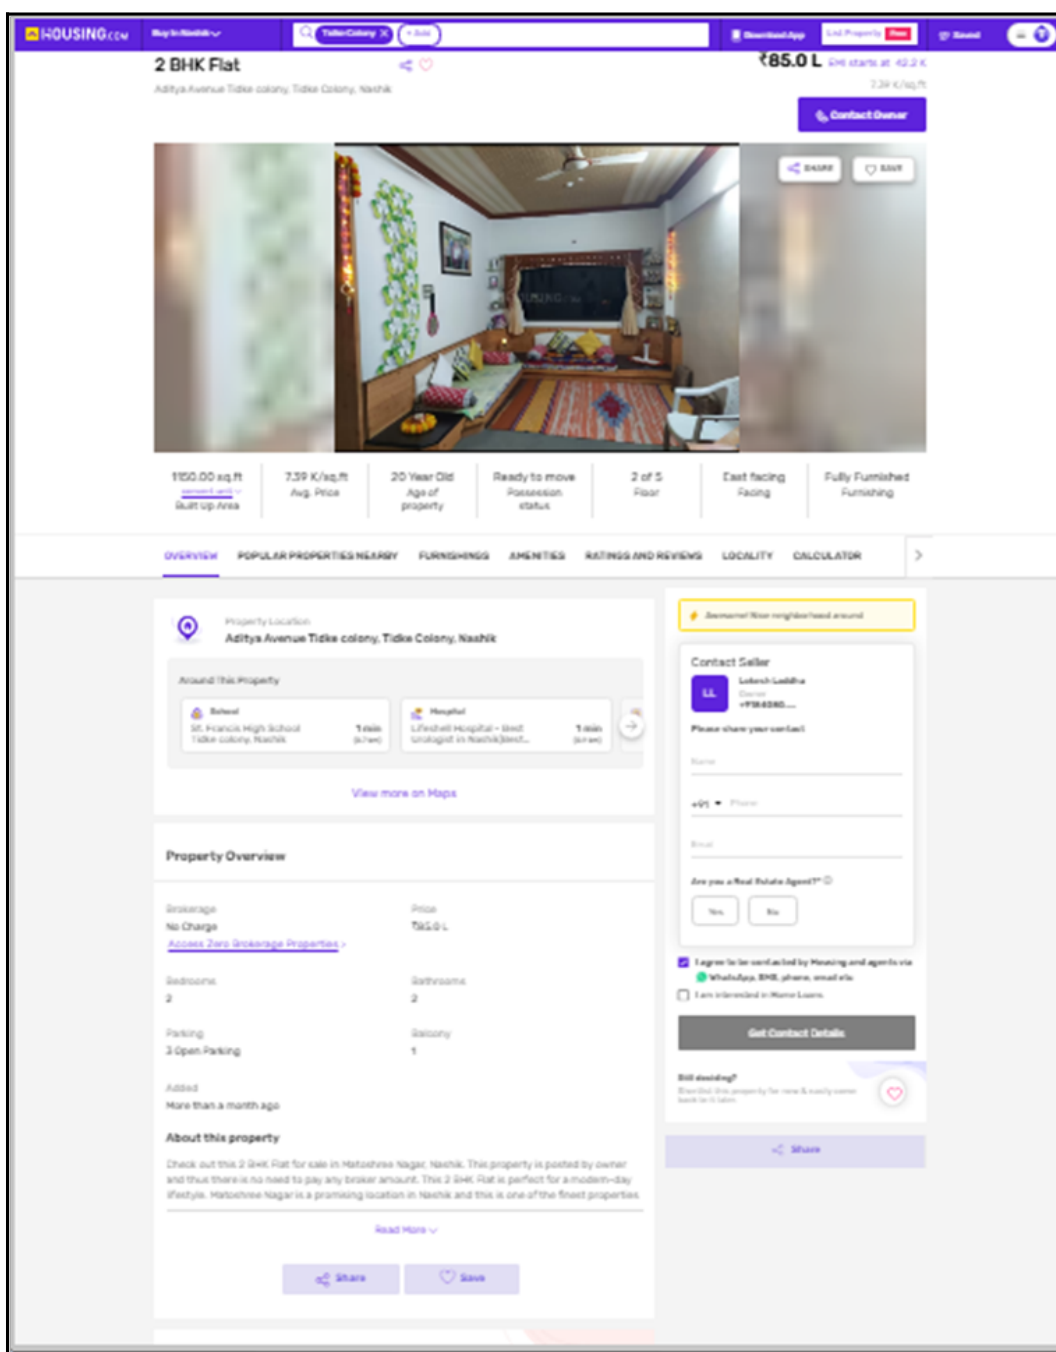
HOUSING.com Buy in Nashik Tidke Colony + Add Download App List Property Free Saved

2 BHK Flat

Aditya Avenue Tidke colony, Tidke Colony, Nashik

₹85.0 L EMI starts at 42.2 K

7.39 K/sq.ft

Contact Owner

SHARE SAVE

1150.00 sq.ft
Built Up Area

7.39 K/sq.ft
Avg. Price

20 Year Old
Age of property

Ready to move
Possession status

2 of 5
Floor

East facing
Facing

Fully Furnished
Furnishing

OVERVIEW POPULAR PROPERTIES NEARBY FURNISHINGS AMENITIES RATINGS AND REVIEWS LOCALITY CALCULATOR

Property Location
Aditya Avenue Tidke colony, Tidke Colony, Nashik

Around This Property

School
St. Francis High School Tidke colony, Nashik
1 min

Hospital
Lifeshell Hospital - Best Urologist in Nashik|Best...
1 min

View more on Maps

Property Overview

Brokerage
No Charge
Access Zero Brokerage Properties >

Price
₹85.0 L

Bedrooms
2

Bathrooms
2

Parking
3 Open Parking

Balcony
1

Added
More than a month ago

About this property

Check out this 2 BHK Flat for sale in Matoshree Nagar, Nashik. This property is posted by owner and thus there is no need to pay any broker amount. This 2 BHK Flat is perfect for a modern-day lifestyle. Matoshree Nagar is a promising location in Nashik and this is one of the finest properties

Read More

Share Save

Contact Seller
LL
Lokesh Laddha
Owner

Please share your contact

Name
+91 Phone
Email

Are you a Real Estate Agent?
Yes No

I agree to be contacted by Housing and agents via WhatsApp, SMS, phone, email etc
I am interested in Home Loans

Get Contact Details

Still deciding?

Share